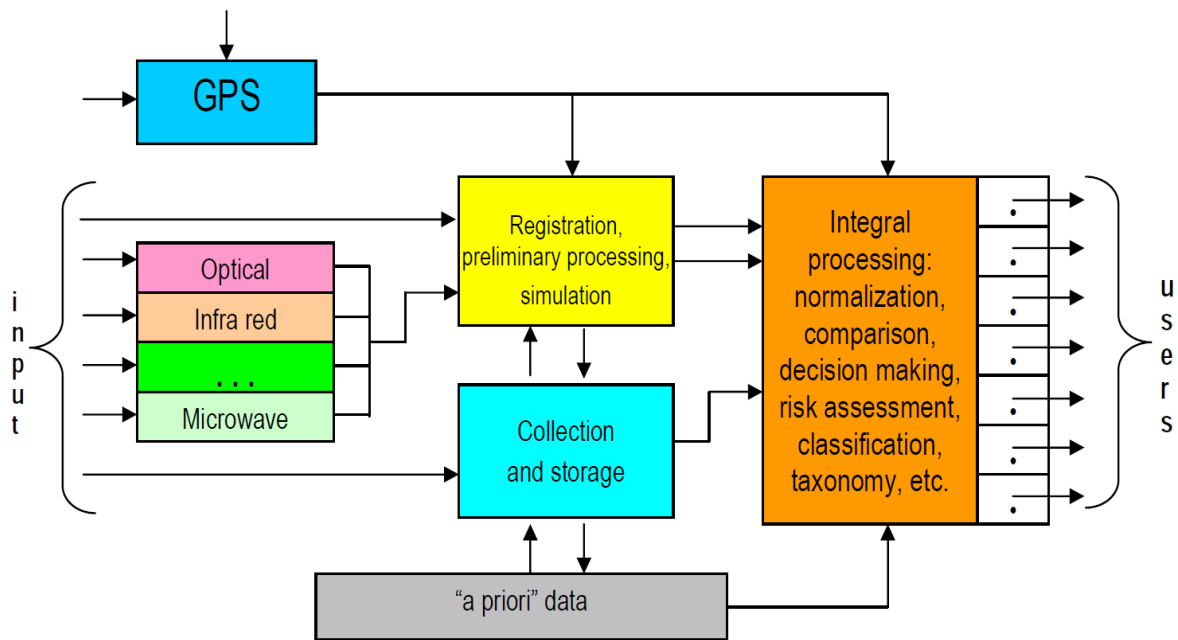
GPS

i
n
p
u
t

Optical

Infra red

. . .

Microwave

Registration, preliminary processing, simulation

Collection and storage

Integral processing: normalization, comparison, decision making, risk assessment, classification, taxonomy, etc.

u
s
e
r
s

“a priori” data